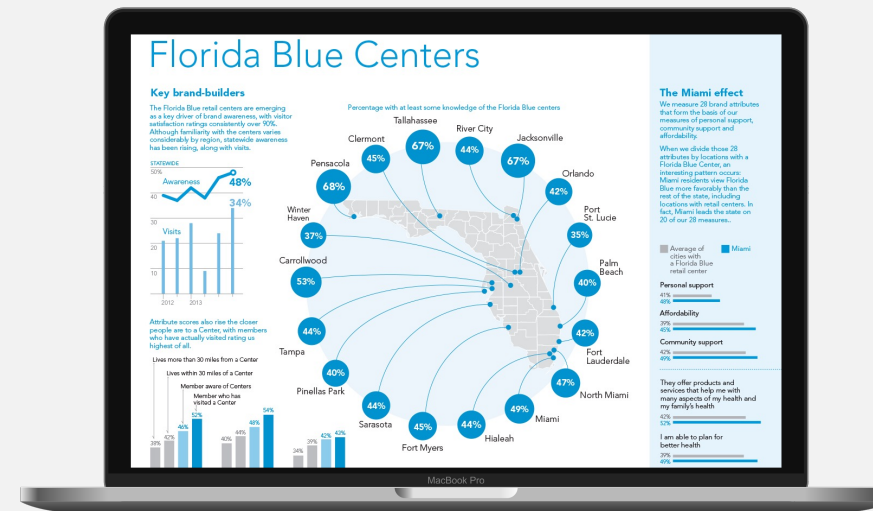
Florida Blue Centers

Key brand-builders

The Florida Blue retail centers are emerging as a key driver of brand awareness, with visitor satisfaction ratings consistently over 90%. Although familiarity with the centers varies considerably by region, statewide awareness has been rising, along with visits.

STATEWIDE

50%

40

30

Awareness

48%

34%

Visits

2012

2013

Attribute scores also rise the closer people are to a Center, with members who have actually visited rating us highest of all.

Lives more than 30 miles from a Center

Lives within 30 miles of a Center

Member aware of Centers

Member who has visited a Center

39% 42% 46% 52%

40% 44% 48% 54%

24% 39% 42% 43%

Percentage with at least some knowledge of the Florida Blue centers

Tallahassee 67%

River City 44%

Jacksonville 67%

Clermont 45%

Orlando 42%

Pensacola 68%

Port St. Lucie 35%

Winter Haven 37%

Palm Beach 40%

Carrollwood 53%

Fort Lauderdale 42%

Tampa 44%

North Miami 47%

Pinellas Park 40%

Miami 49%

Sarasota 44%

Hialeah 44%

Fort Myers 45%

The Miami effect

We measure 28 brand attributes that form the basis of our measures of personal support, community support and affordability.

When we divide those 28 attributes by locations with a Florida Blue Center, an interesting pattern occurs: Miami residents view Florida Blue more favorably than the rest of the state, including locations with retail centers. In fact, Miami leads the state on 20 of our 28 measures...

Average of cities with a Florida Blue retail center

Miami

Personal support

41%

48%

Affordability

39%

49%

Community support

42%

49%

They offer products and services that help me with many aspects of my health and my family's health

47%

52%

I am able to plan for better health

39%

49%

MacBook Pro